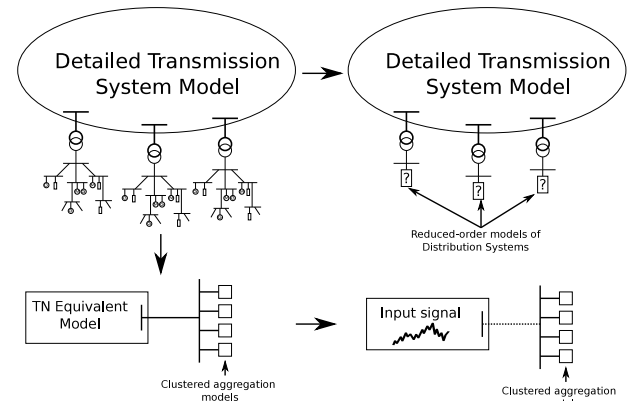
Detailed Transmission System Model

Detailed Transmission System Model

?

?

?

Reduced-order models of Distribution Systems

TN Equivalent Model

Clustered aggregation models

Input signal

Clustered aggregation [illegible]